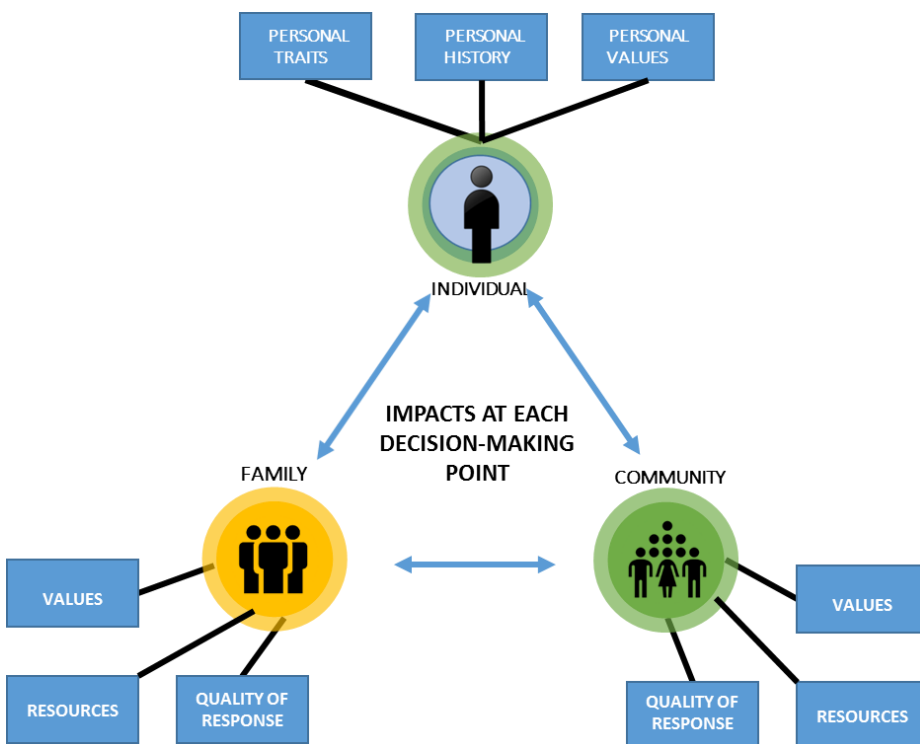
PERSONAL TRAITS

PERSONAL HISTORY

PERSONAL VALUES

INDIVIDUAL

IMPACTS AT EACH DECISION-MAKING POINT

FAMILY

COMMUNITY

VALUES

RESOURCES

QUALITY OF RESPONSE

VALUES

QUALITY OF RESPONSE

RESOURCES